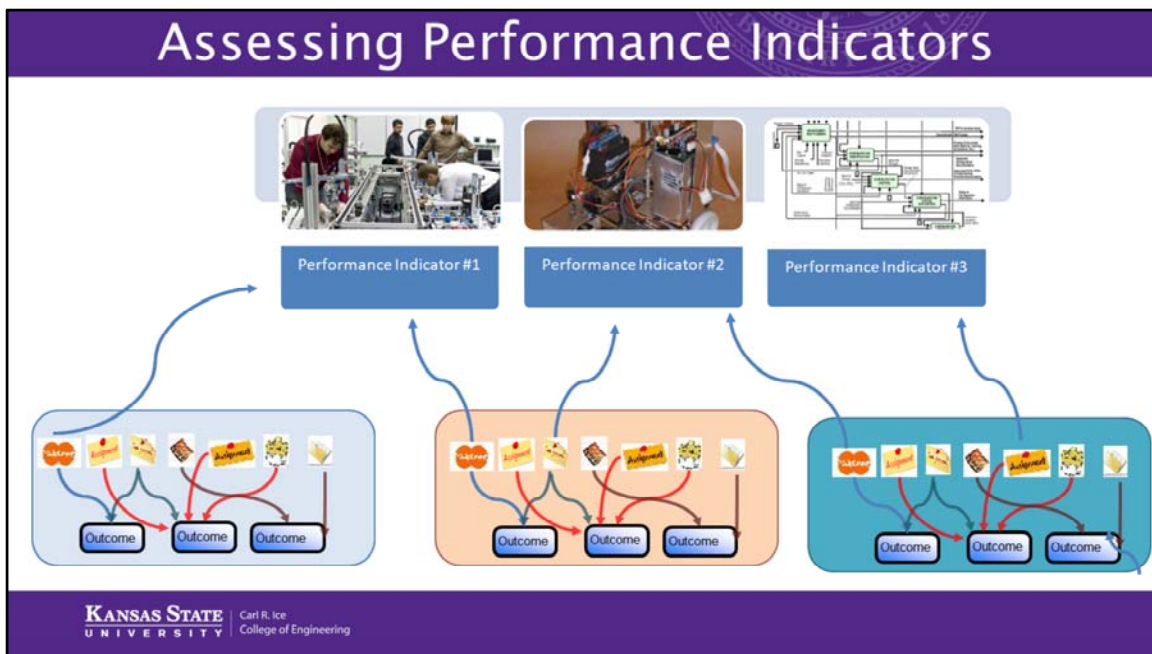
Assessing Performance Indicators

Performance Indicator #1

Performance Indicator #2

Performance Indicator #3

Outcome Outcome Outcome

Outcome Outcome Outcome

Outcome Outcome Outcome

KANSAS STATE UNIVERSITY | Carl R. Ice College of Engineering